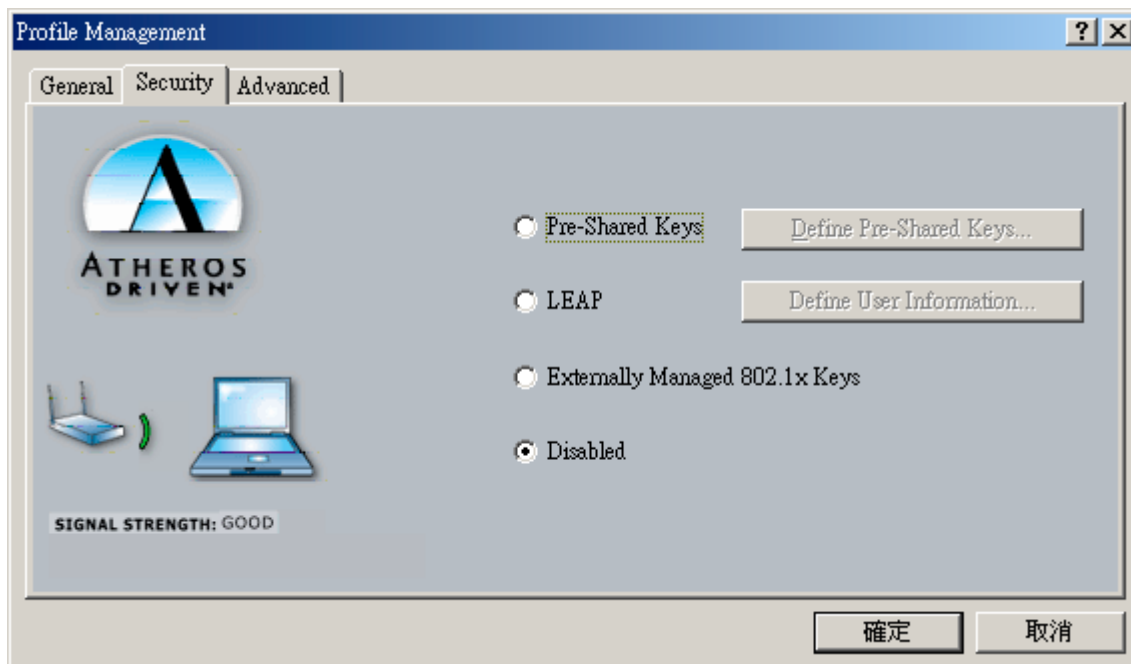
Profile Management

? X

General Security Advanced

ATHEROS DRIVEN

Pre-Shared Keys

Define Pre-Shared Keys...

LEAP

Define User Information...

Externally Managed 802.1x Keys

Disabled

SIGNAL STRENGTH: GOOD

確定

取消